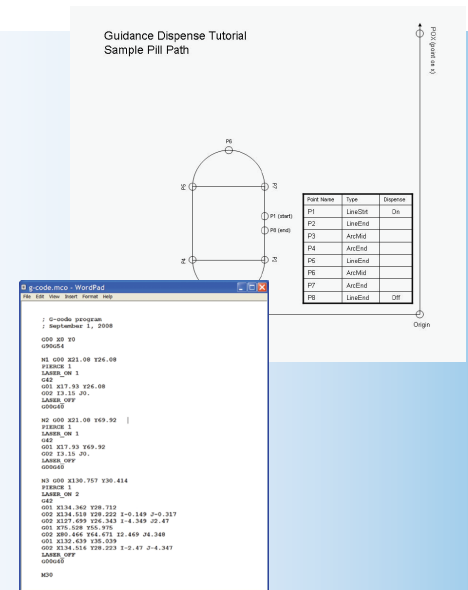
Guidance Dispense Tutorial
Sample Pill Path

PDX (point on x)

P6

P5

P7

P1 (start)

P8 (end)

P4

P3

| Point Name | Type | Dispense |
|---|---|---|
| P1 | LineStrt | On |
| P2 | LineEnd | |
| P3 | ArcMid | |
| P4 | ArcEnd | |
| P5 | LineEnd | |
| P6 | ArcMid | |
| P7 | ArcEnd | |
| P8 | LineEnd | Off |

Origin

g-code.mco - WordPad

File Edit View Insert Format Help

; G-code program
; September 1, 2008

G00 X0 Y0
G90G54

N1 G00 X21.08 Y26.08
PIERCE 1
LASER_ON 1
G42
G01 X17.93 Y26.08
G02 I3.15 J0.
LASER_OFF
G00G40

N2 G00 X21.08 Y69.92
PIERCE 1
LASER_ON 1
G42
G01 X17.93 Y69.92
G02 I3.15 J0.
LASER_OFF
G00G40

N3 G00 X130.757 Y30.414
PIERCE 1
LASER_ON 2
G42
G01 X134.362 Y28.712
G02 X134.518 Y28.222 I-0.149 J-0.317
G02 X127.699 Y26.343 I-4.349 J2.47
G01 X75.528 Y55.975
G02 X80.466 Y64.671 I2.469 J4.348
G01 X132.639 Y35.039
G02 X134.516 Y28.223 I-2.47 J-4.347
LASER_OFF
G00G40

M30